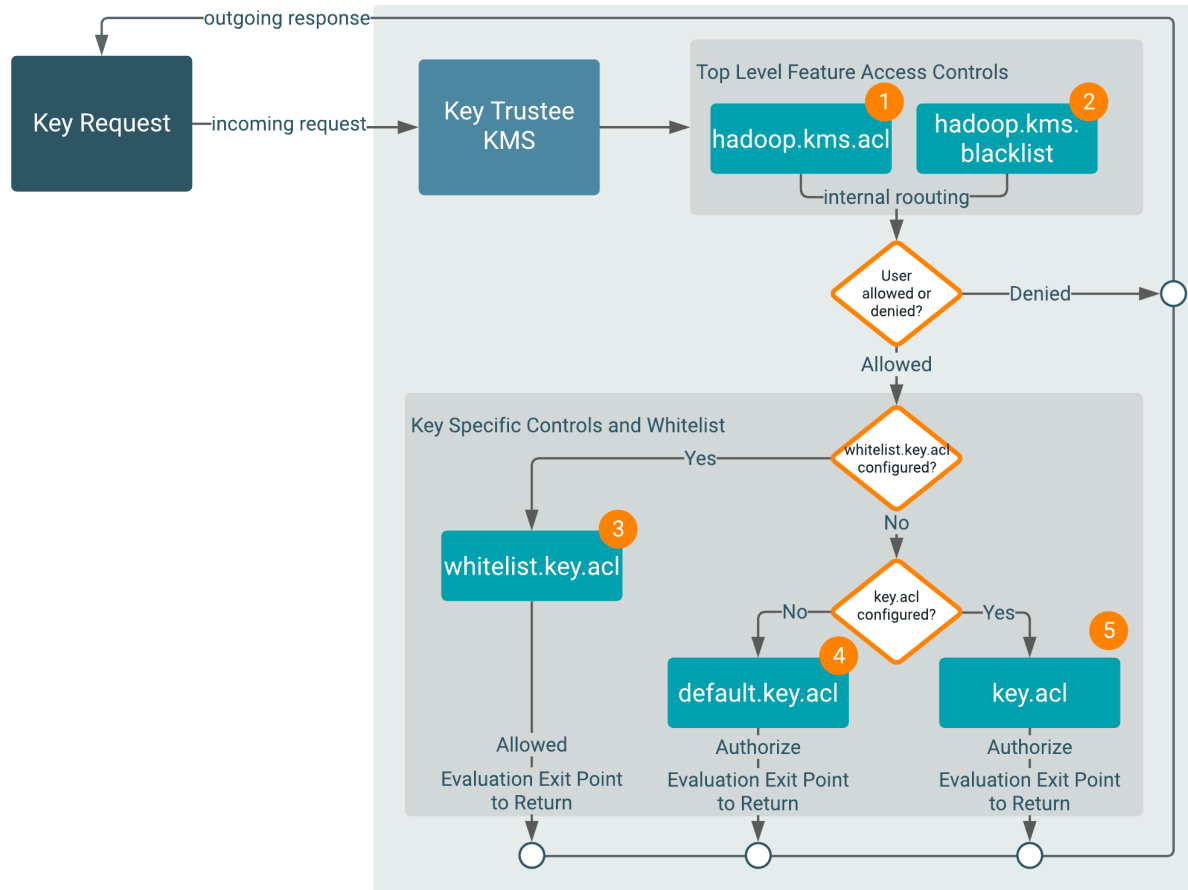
outgoing response

Key Request

incoming request

Key Trustee KMS

Top Level Feature Access Controls

1

hadoop.kms.acl

2

hadoop.kms. blacklist

internal roouting

User allowed or denied?

Denied

Allowed

Key Specific Controls and Whitelist

whitelist.key.acl configured?

Yes

No

3

whitelist.key.acl

key.acl configured?

No

Yes

4

default.key.acl

5

key.acl

Allowed

Evaluation Exit Point to Return

Authorize

Evaluation Exit Point to Return

Authorize

Evaluation Exit Point to Return